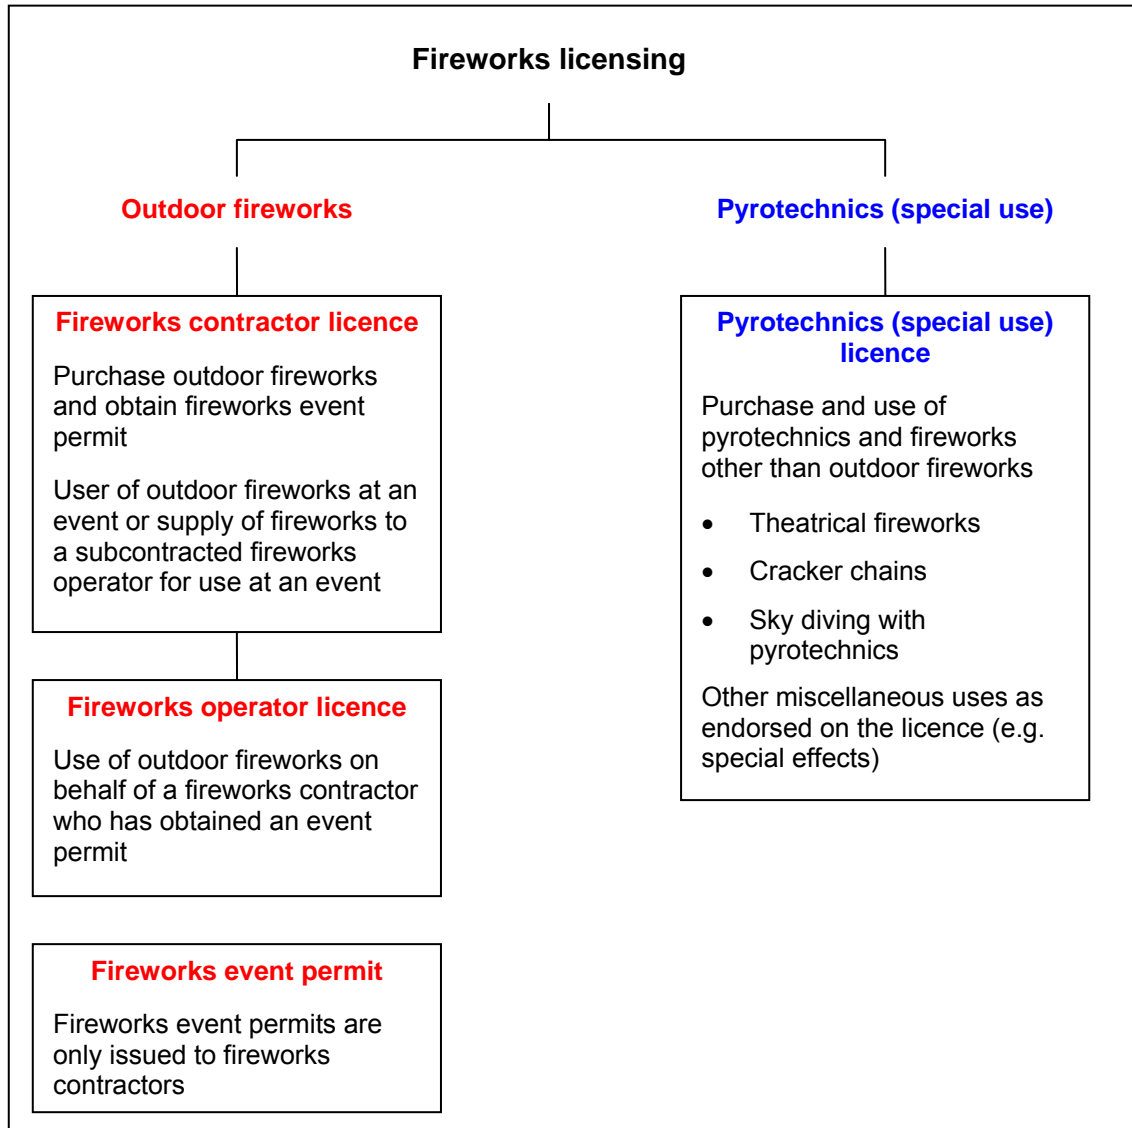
Fireworks licensing

Outdoor fireworks

Fireworks contractor licence

Purchase outdoor fireworks and obtain fireworks event permit

User of outdoor fireworks at an event or supply of fireworks to a subcontracted fireworks operator for use at an event

Fireworks operator licence

Use of outdoor fireworks on behalf of a fireworks contractor who has obtained an event permit

Fireworks event permit

Fireworks event permits are only issued to fireworks contractors

Pyrotechnics (special use)

Pyrotechnics (special use) licence

Purchase and use of pyrotechnics and fireworks other than outdoor fireworks

- Theatrical fireworks
- Cracker chains
- Sky diving with pyrotechnics

Other miscellaneous uses as endorsed on the licence (e.g. special effects)